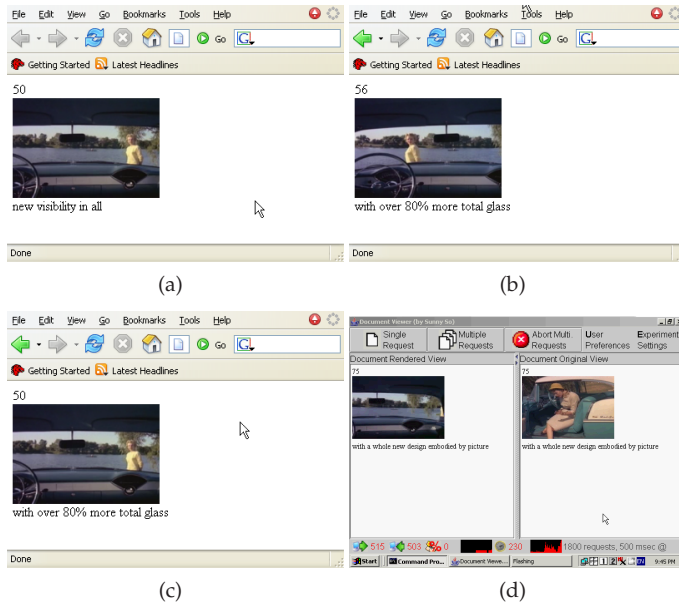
File Edit View Go Bookmarks Tools Help

Go

Getting Started Latest Headlines

50

new visibility in all

Done

(a)

File Edit View Go Bookmarks Tools Help

Go

Getting Started Latest Headlines

56

with over 80% more total glass

Done

(b)

File Edit View Go Bookmarks Tools Help

Go

Getting Started Latest Headlines

50

with over 80% more total glass

Done

(c)

Document Viewer (by Sunny So)

Single Request | Multiple Requests | Abort Multi Requests | User Preferences | Experiment Settings

Document Rendered View

75

with a whole new design embodied by picture

Document Original View

75

with a whole new design embodied by picture

515 503 0 230 1800 requests, 500 msec @

Start Command Pro... Document Viewe... Flashing 9:45 PM

(d)